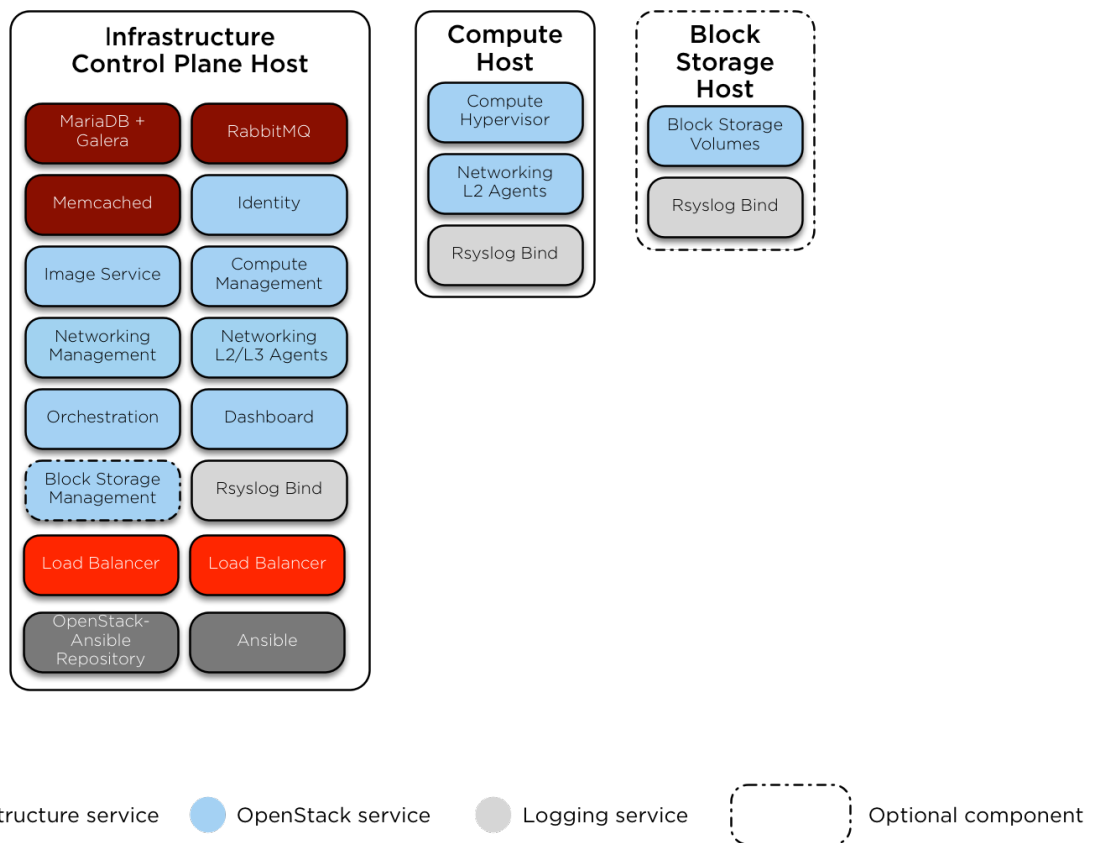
Infrastructure Control Plane Host

MariaDB + Galera

RabbitMQ

Memcached

Identity

Image Service

Compute Management

Networking Management

Networking L2/L3 Agents

Orchestration

Dashboard

Block Storage Management

Rsyslog Bind

Load Balancer

Load Balancer

OpenStack-Ansible Repository

Ansible

Compute Host

Compute Hypervisor

Networking L2 Agents

Rsyslog Bind

Block Storage Host

Block Storage Volumes

Rsyslog Bind

tructure service

OpenStack service

Logging service

Optional component